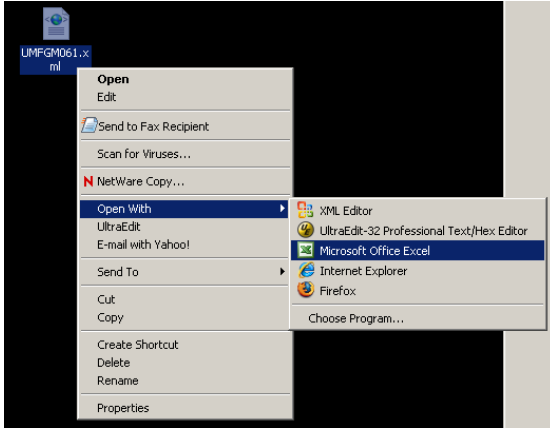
UMFGM061.xml

Open
Edit

Send to Fax Recipient

Scan for Viruses...

NetWare Copy...

Open With
UltraEdit
E-mail with Yahoo!

Send To

Cut
Copy

Create Shortcut
Delete
Rename

Properties

XML Editor
UltraEdit-32 Professional Text/Hex Editor
Microsoft Office Excel
Internet Explorer
Firefox

Choose Program...